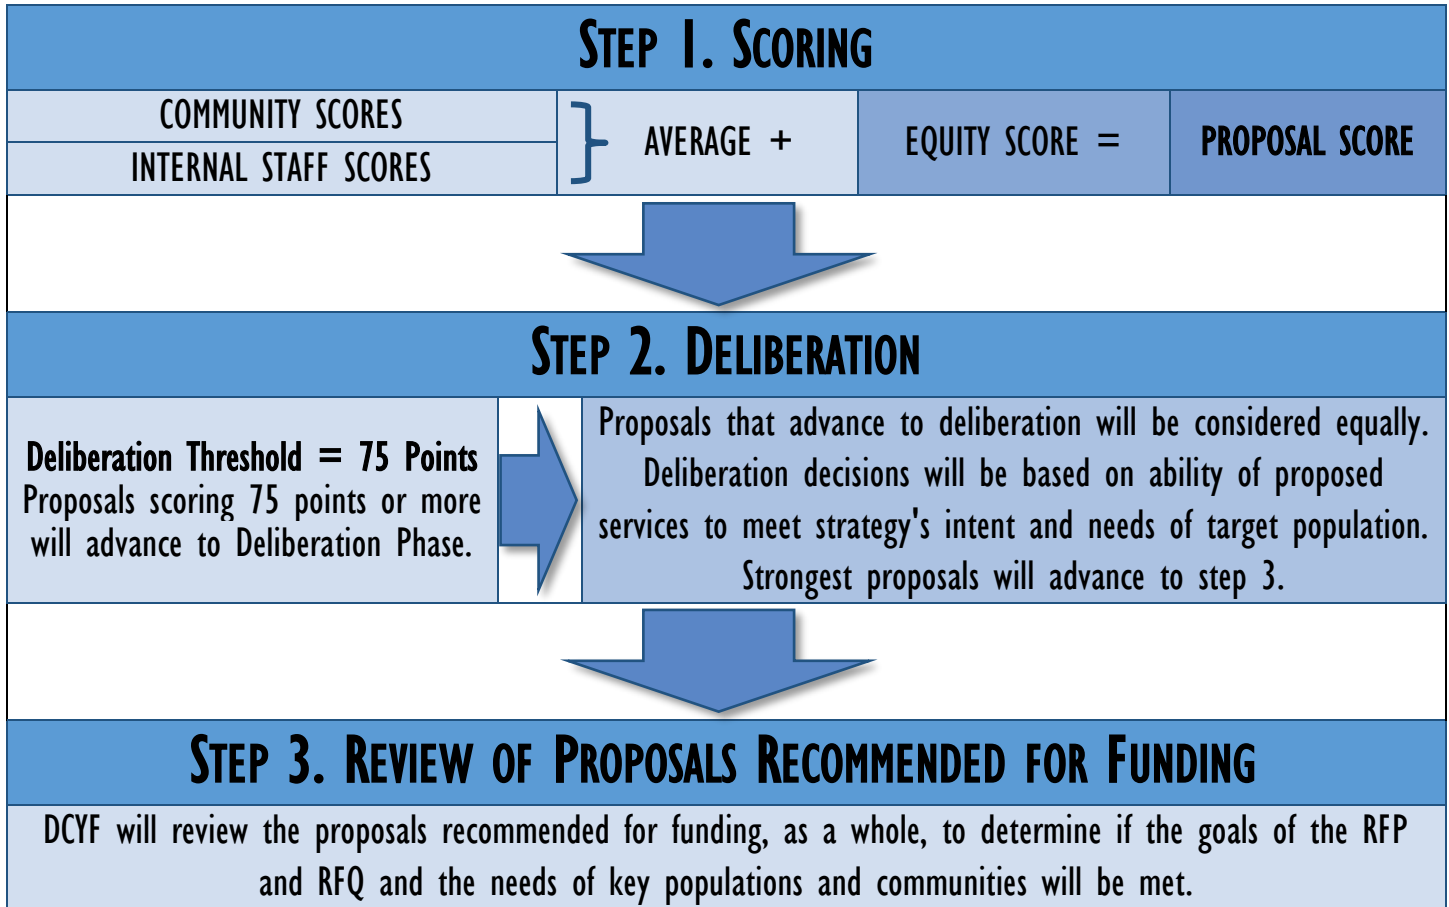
STEP 1. SCORING

| COMMUNITY SCORES / INTERNAL STAFF SCORES | } AVERAGE + | EQUITY SCORE = | PROPOSAL SCORE |
|---|---|---|---|

STEP 2. DELIBERATION

**Deliberation Threshold = 75 Points**
Proposals scoring 75 points or more will advance to Deliberation Phase.

Proposals that advance to deliberation will be considered equally. Deliberation decisions will be based on ability of proposed services to meet strategy's intent and needs of target population. Strongest proposals will advance to step 3.

STEP 3. REVIEW OF PROPOSALS RECOMMENDED FOR FUNDING

DCYF will review the proposals recommended for funding, as a whole, to determine if the goals of the RFP and RFQ and the needs of key populations and communities will be met.